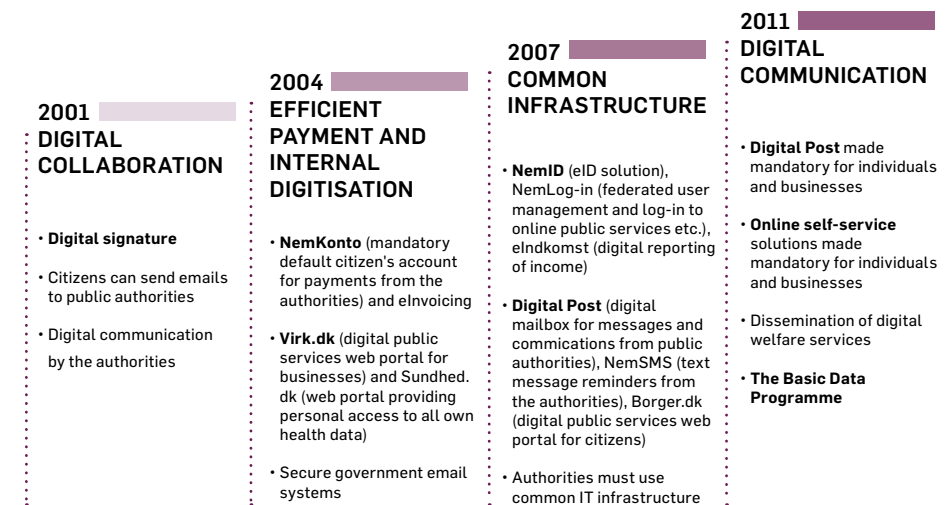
2001
DIGITAL COLLABORATION

• **Digital signature**

• Citizens can send emails to public authorities

• Digital communication by the authorities

2004
EFFICIENT PAYMENT AND INTERNAL DIGITISATION

• **NemKonto** (mandatory default citizen's account for payments from the authorities) and eInvoicing

• **Virk.dk** (digital public services web portal for businesses) and Sundhed.dk (web portal providing personal access to all own health data)

• Secure government email systems

2007
COMMON INFRASTRUCTURE

• **NemID** (eID solution), NemLog-in (federated user management and log-in to online public services etc.), eIndkomst (digital reporting of income)

• **Digital Post** (digital mailbox for messages and commications from public authorities), NemSMS (text message reminders from the authorities), Borger.dk (digital public services web portal for citizens)

• Authorities must use common IT infrastructure

2011
DIGITAL COMMUNICATION

• **Digital Post** made mandatory for individuals and businesses

• **Online self-service** solutions made mandatory for individuals and businesses

• Dissemination of digital welfare services

• **The Basic Data Programme**